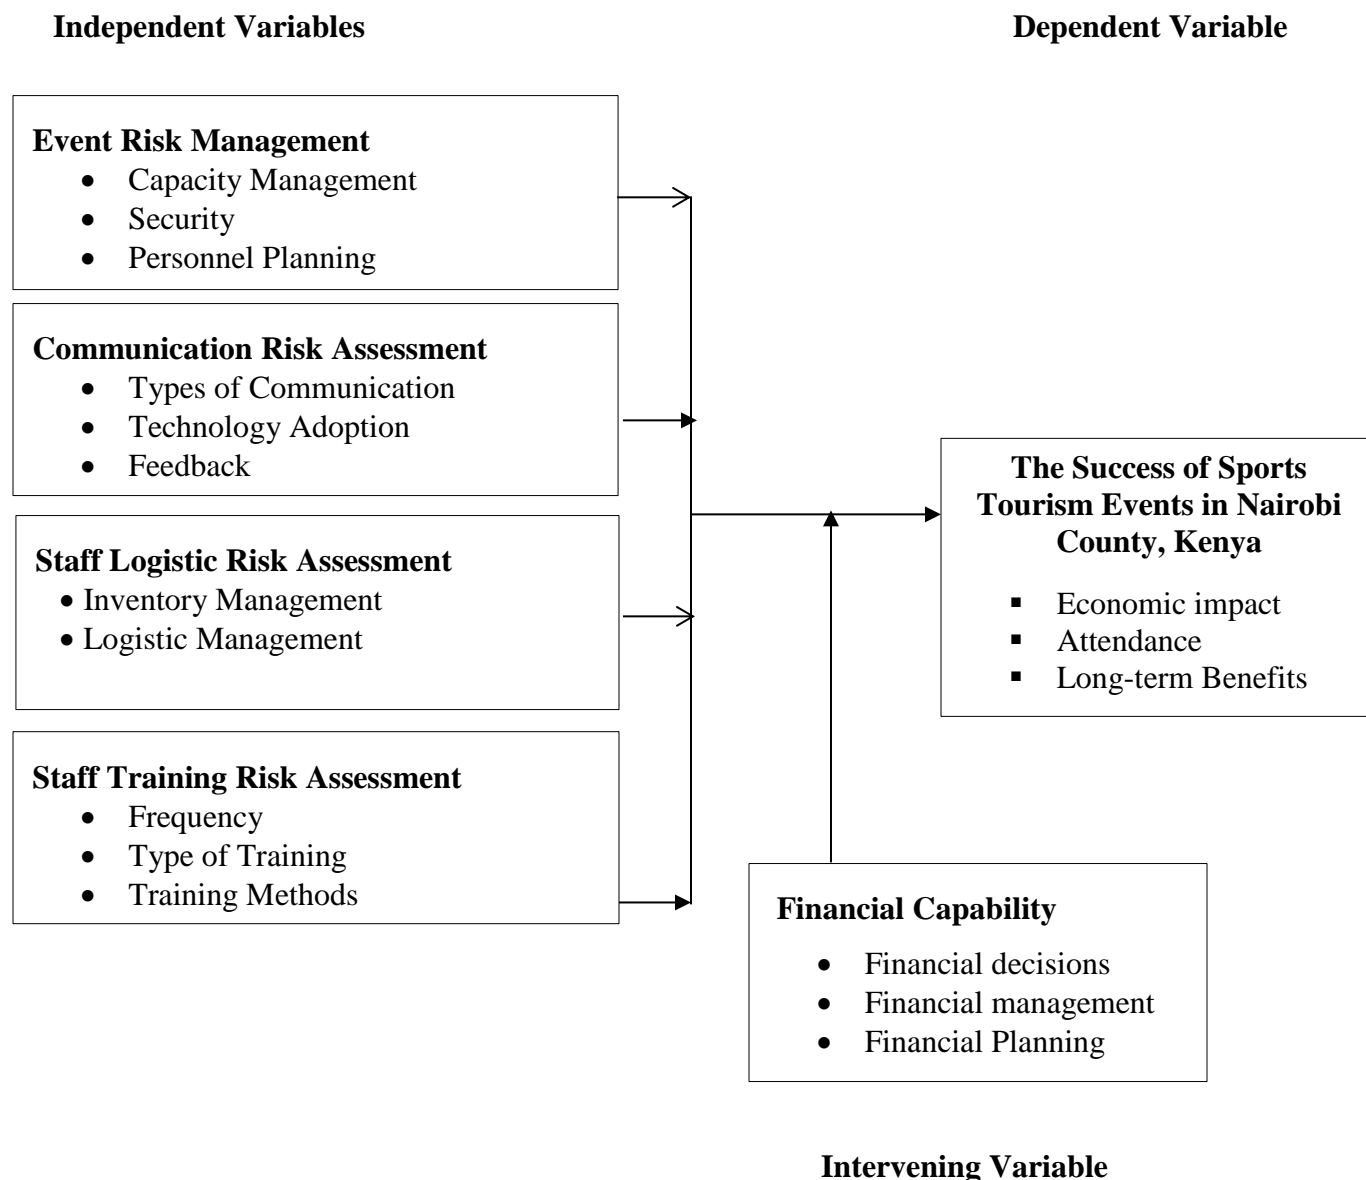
Independent Variables

Dependent Variable

Event Risk Management
- Capacity Management
- Security
- Personnel Planning

Communication Risk Assessment
- Types of Communication
- Technology Adoption
- Feedback

Staff Logistic Risk Assessment
- Inventory Management
- Logistic Management

Staff Training Risk Assessment
- Frequency
- Type of Training
- Training Methods

The Success of Sports Tourism Events in Nairobi County, Kenya
- Economic impact
- Attendance
- Long-term Benefits

Financial Capability
- Financial decisions
- Financial management
- Financial Planning

Intervening Variable